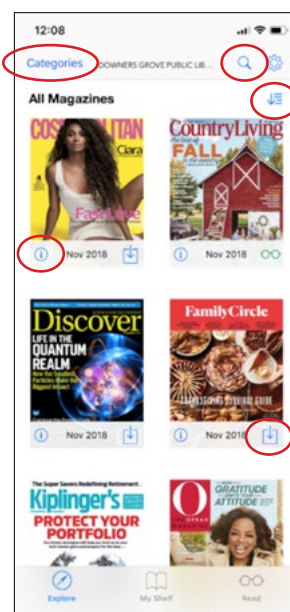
12:08

Categories DOWNERS GROVE PUBLIC LIB...

All Magazines

COSMOPOLITAN Ciara Face Time

Nov 2018

CountryLiving the best of FALL

Nov 2018

Discover LIFE IN THE QUANTUM REALM How the Smallest Particles Make the Biggest Impact

Nov 2018

FamilyCircle THANKSGIVING SURVIVAL GUIDE

Nov 2018

The Super Savers Redefining Retirement Kiplinger's PROTECT YOUR PORTFOLIO

O THE OPRAH MAGAZINE GRATITUDE ATTITUDE

Explore My Shelf Read